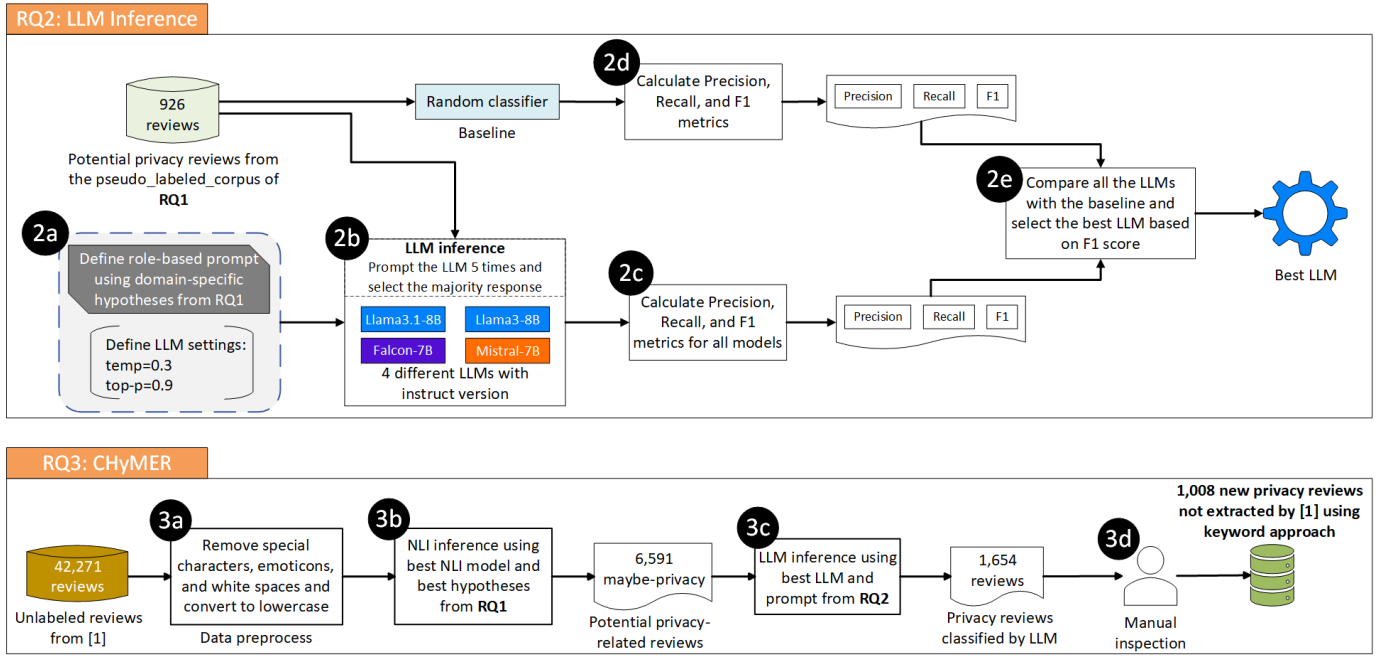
RQ2: LLM Inference

926 reviews

Potential privacy reviews from the pseudo_labeled_corpus of **RQ1**

Random classifier

Baseline

2d

Calculate Precision, Recall, and F1 metrics

Precision | Recall | F1

2e

Compare all the LLMs with the baseline and select the best LLM based on F1 score

Best LLM

2a

Define role-based prompt using domain-specific hypotheses from RQ1

Define LLM settings:
temp=0.3
top-p=0.9

2b

**LLM inference**
Prompt the LLM 5 times and select the majority response

Llama3.1-8B
Llama3-8B
Falcon-7B
Mistral-7B

4 different LLMs with instruct version

2c

Calculate Precision, Recall, and F1 metrics for all models

Precision | Recall | F1

RQ3: CHyMER

42,271 reviews

Unlabeled reviews from [1]

3a

Remove special characters, emoticons, and white spaces and convert to lowercase

Data preprocess

3b

NLI inference using best NLI model and best hypotheses from **RQ1**

6,591 maybe-privacy

Potential privacy-related reviews

3c

LLM inference using best LLM and prompt from **RQ2**

1,654 reviews

Privacy reviews classified by LLM

3d

Manual inspection

**1,008 new privacy reviews not extracted by [1] using keyword approach**